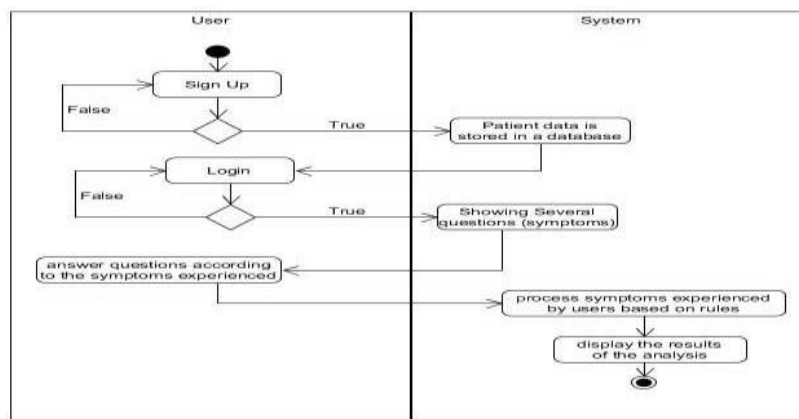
User

System

Sign Up

False

True

Patient data is stored in a database

Login

False

True

Showing Several questions (symptoms)

answer questions according to the symptoms experienced

process symptoms experienced by users based on rules

display the results of the analysis